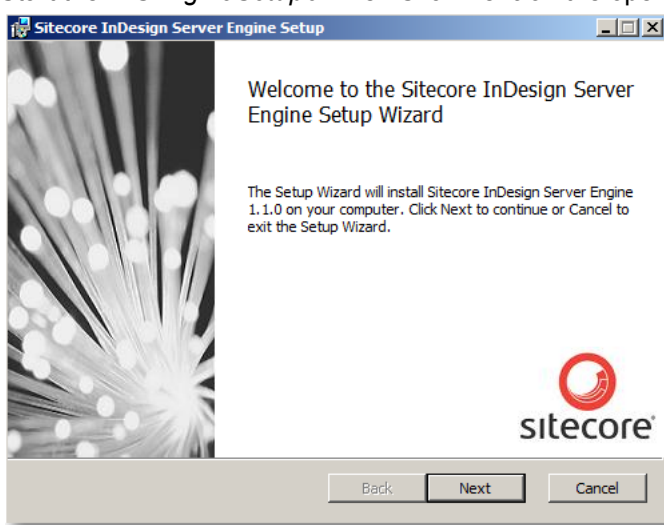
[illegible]

Sitecore InDesign Server Engine Setup

Welcome to the Sitecore InDesign Server Engine Setup Wizard

The Setup Wizard will install Sitecore InDesign Server Engine 1.1.0 on your computer. Click Next to continue or Cancel to exit the Setup Wizard.

sitecore

Back

Next

Cancel